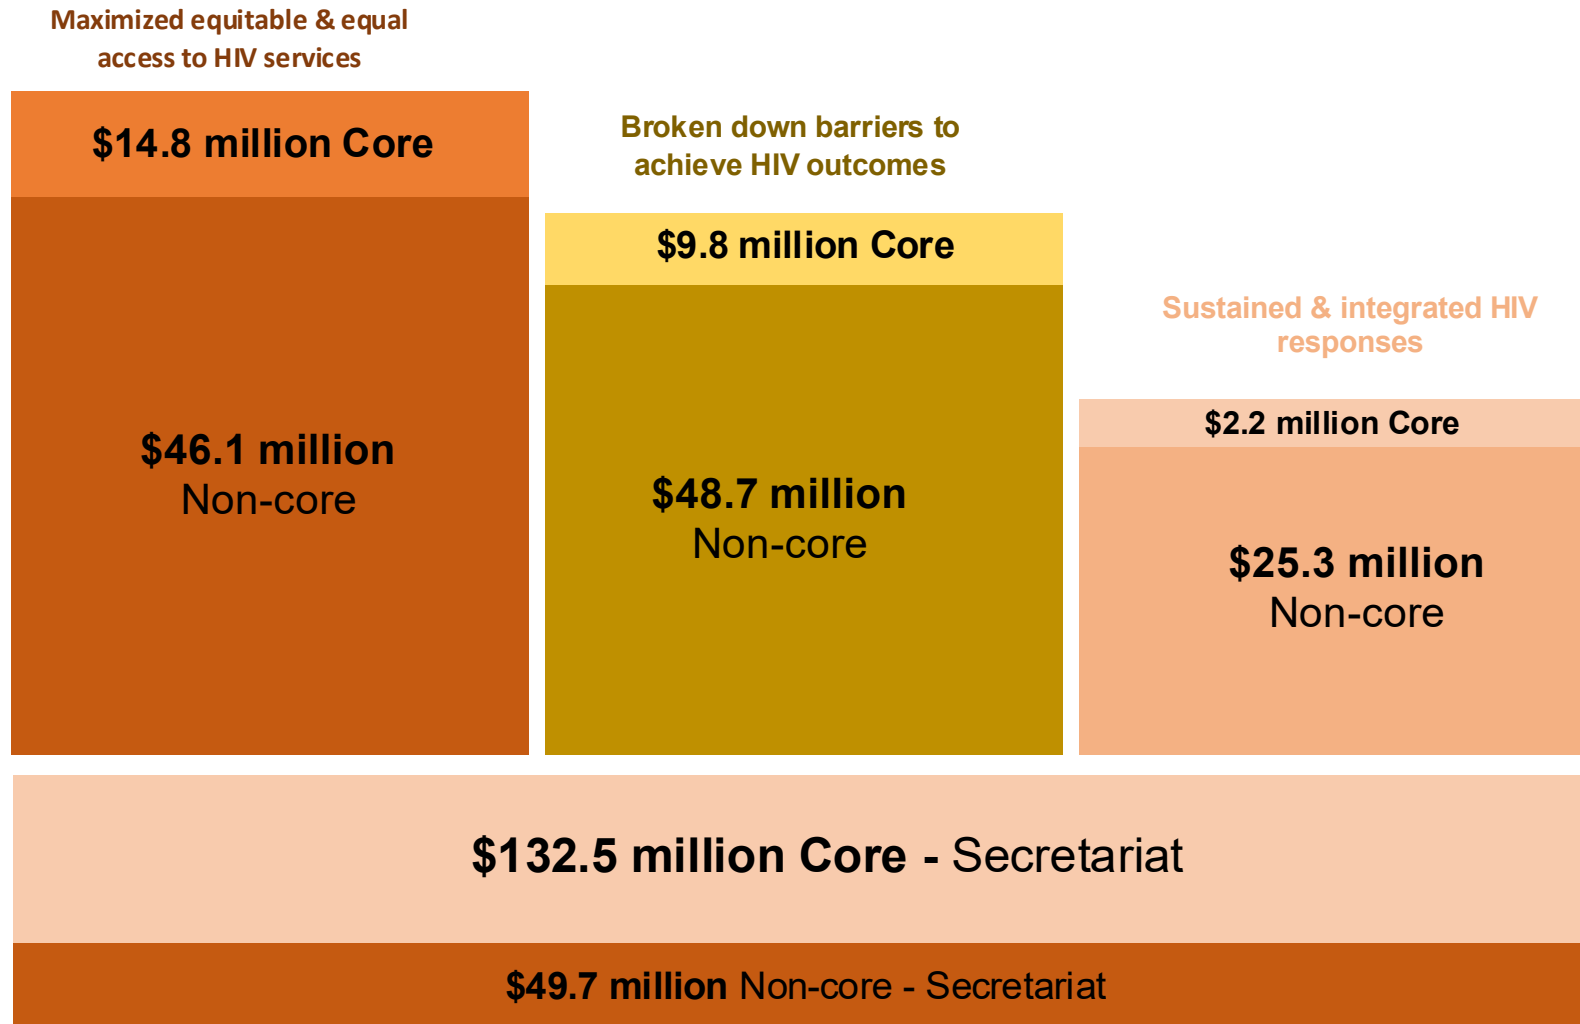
Maximized equitable & equal access to HIV services

$14.8 million Core

$46.1 million Non-core

Broken down barriers to achieve HIV outcomes

$9.8 million Core

$48.7 million Non-core

Sustained & integrated HIV responses

$2.2 million Core

$25.3 million Non-core

$132.5 million Core - Secretariat

$49.7 million Non-core - Secretariat